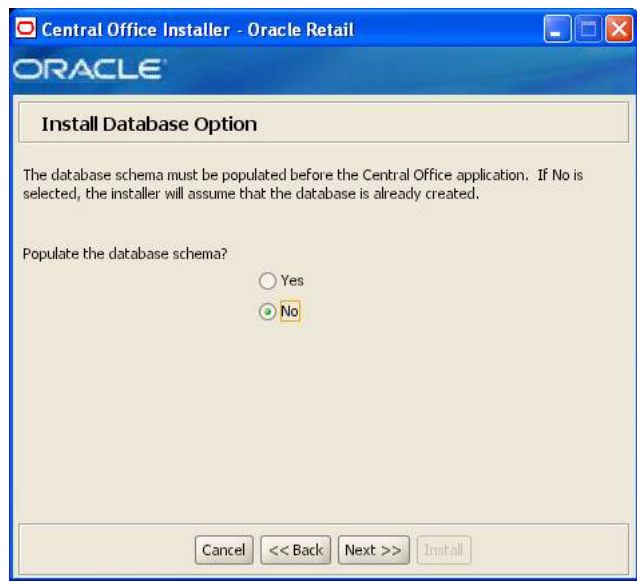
Central Office Installer - Oracle Retail

ORACLE

Install Database Option

The database schema must be populated before the Central Office application. If No is selected, the installer will assume that the database is already created.

Populate the database schema?

Yes

No

Cancel | << Back | Next >> | Install